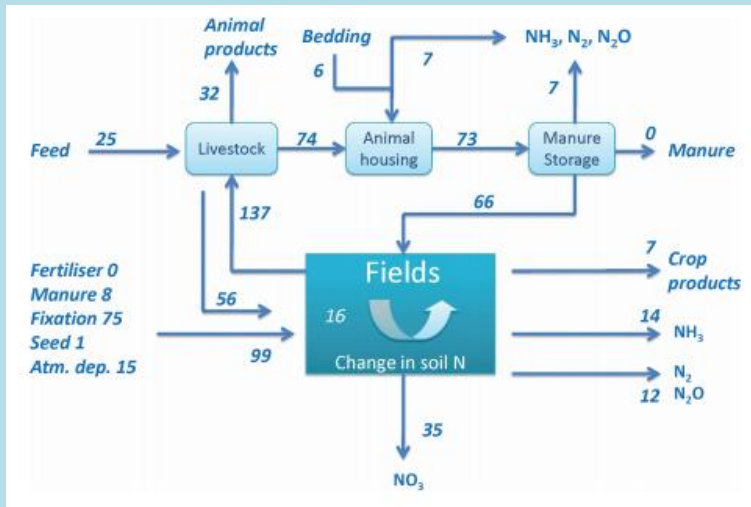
Animal products

Bedding

$NH_3$, $N_2$, $N_2O$

32

6

7

7

Feed

25

Livestock

74

Animal housing

73

Manure Storage

0

Manure

137

66

Fertiliser 0
Manure 8
Fixation 75
Seed 1
Atm. dep. 15

56

99

Fields

16

Change in soil N

7

Crop products

14

$NH_3$

$N_2$

12 $N_2O$

35

$NO_3$